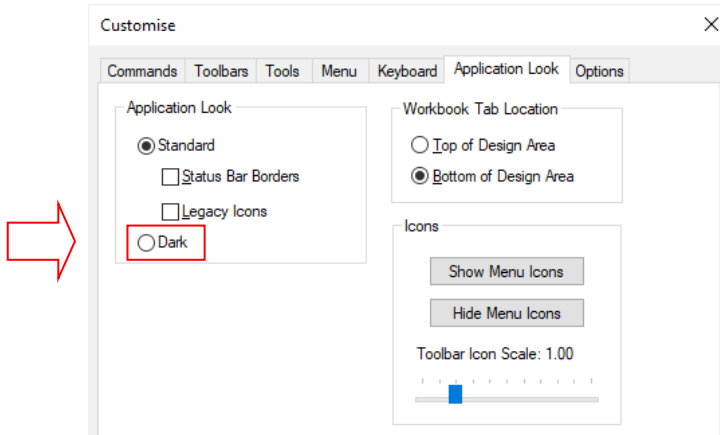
Customise

Commands Toolbars Tools Menu Keyboard Application Look Options

Application Look

Standard

Status Bar Borders

Legacy Icons

Dark

Workbook Tab Location

Top of Design Area

Bottom of Design Area

Icons

Show Menu Icons

Hide Menu Icons

Toolbar Icon Scale: 1.00